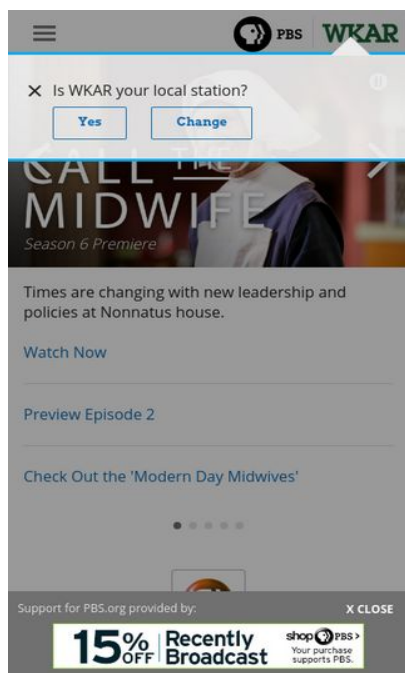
PBS WKAR

× Is WKAR your local station?

Yes Change

CALL THE MIDWIFE

Season 6 Premiere

Times are changing with new leadership and policies at Nonnatus house.

Watch Now

Preview Episode 2

Check Out the 'Modern Day Midwives'

Support for PBS.org provided by:

X CLOSE

15% OFF Recently Broadcast

shop PBS > Your purchase supports PBS.